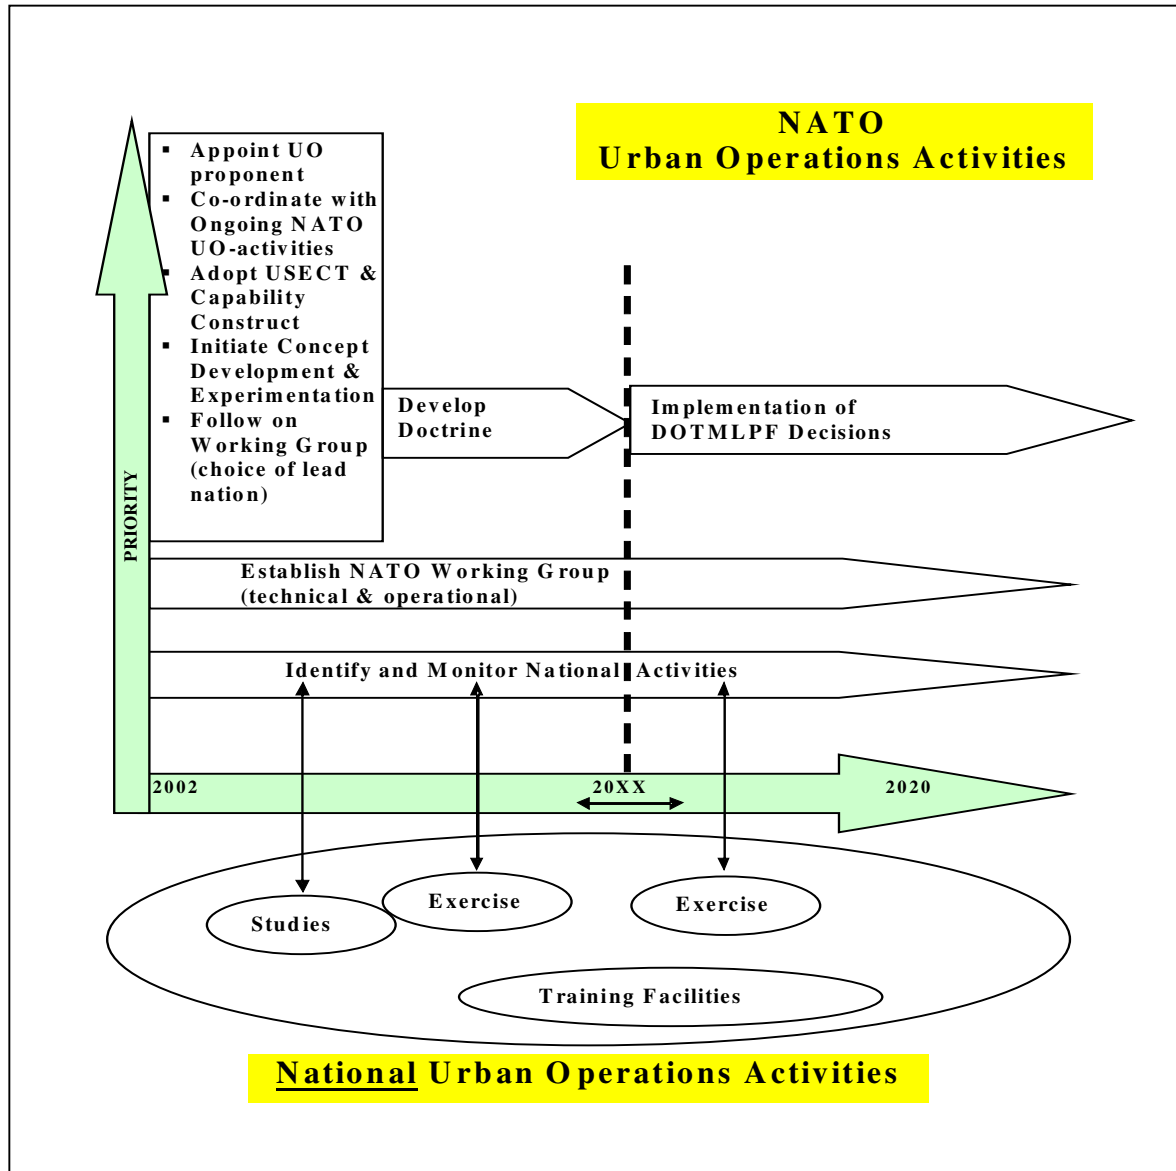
NATO
Urban Operations Activities

- Appoint UO proponent
- Co-ordinate with Ongoing NATO UO-activities
- Adopt USECT & Capability Construct
- Initiate Concept Development & Experimentation
- Follow on Working Group (choice of lead nation)

PRIORITY

Develop Doctrine

Implementation of DOTMLPF Decisions

Establish NATO Working Group (technical & operational)

Identify and Monitor National Activities

2002

20XX

2020

Studies

Exercise

Exercise

Training Facilities

National Urban Operations Activities